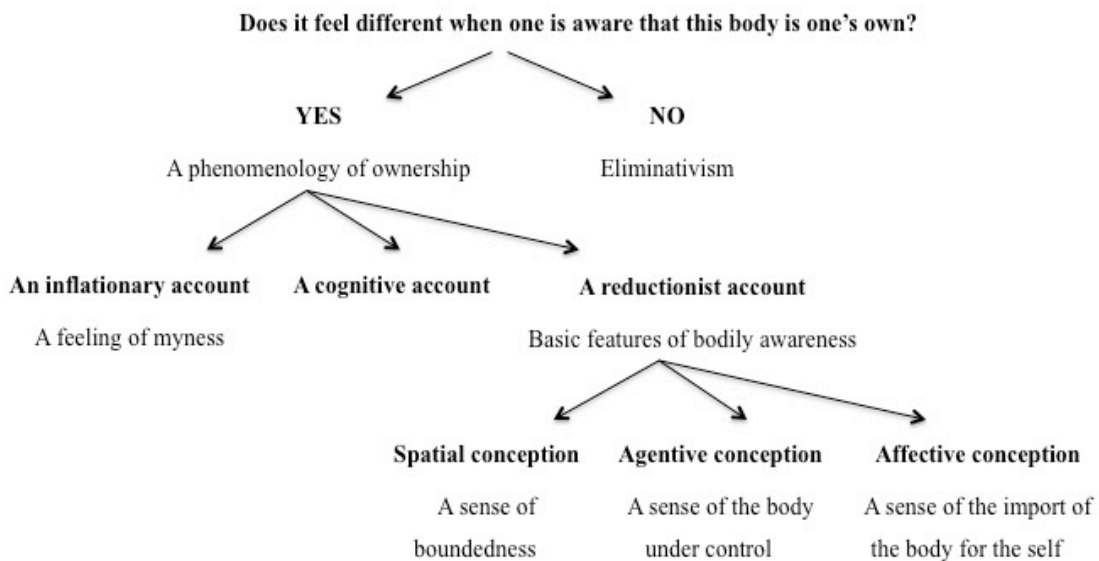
**Does it feel different when one is aware that this body is one's own?**

**YES**

A phenomenology of ownership

**NO**

Eliminativism

**An inflationary account**

A feeling of myness

**A cognitive account**

**A reductionist account**

Basic features of bodily awareness

**Spatial conception**

A sense of boundedness

**Agentive conception**

A sense of the body under control

**Affective conception**

A sense of the import of the body for the self